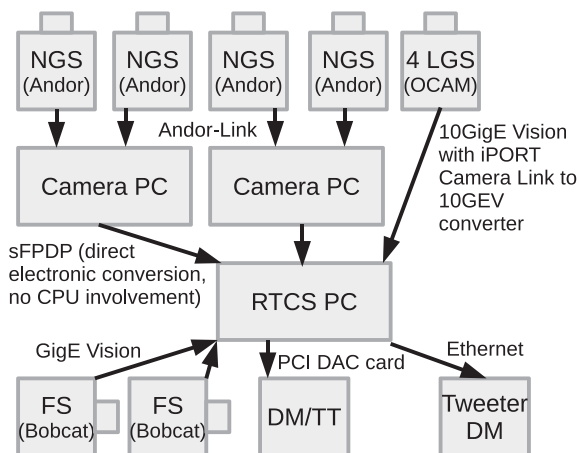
NGS (Andor)

NGS (Andor)

NGS (Andor)

NGS (Andor)

4 LGS (OCAM)

Andor-Link

10GigE Vision with iPORT Camera Link to 10GEV converter

Camera PC

Camera PC

sFPDP (direct electronic conversion, no CPU involvement)

RTCS PC

GigE Vision

PCI DAC card

Ethernet

FS (Bobcat)

FS (Bobcat)

DM/TT

Tweeter DM